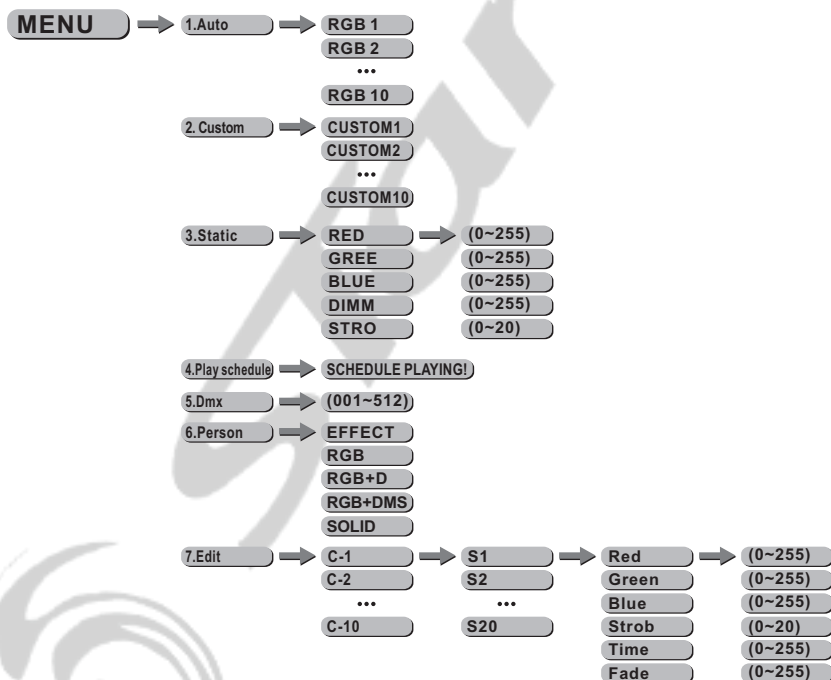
MENU

1.Auto
RGB 1
RGB 2
•••
RGB 10

2. Custom
CUSTOM1
CUSTOM2
•••
CUSTOM10

3.Static
RED
(0~255)
GREE
(0~255)
BLUE
(0~255)
DIMM
(0~255)
STRO
(0~20)

4.Play schedule
SCHEDULE PLAYING!

5.Dmx
(001~512)

6.Person
EFFECT
RGB
RGB+D
RGB+DMS
SOLID

7.Edit
C-1
C-2
•••
C-10
S1
S2
•••
S20
Red
(0~255)
Green
(0~255)
Blue
(0~255)
Strob
(0~20)
Time
(0~255)
Fade
(0~255)